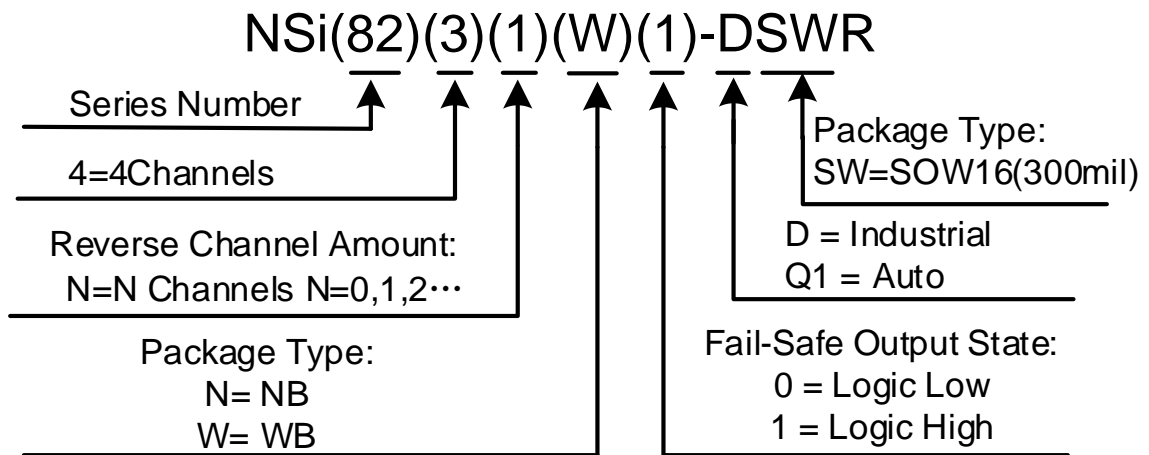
NSi(82)(3)(1)(W)(1)-DSWR

Series Number

4=4Channels

Reverse Channel Amount:
N=N Channels N=0,1,2…

Package Type:
N= NB
W= WB

Package Type:
SW=SOW16(300mil)

D = Industrial
Q1 = Auto

Fail-Safe Output State:
0 = Logic Low
1 = Logic High